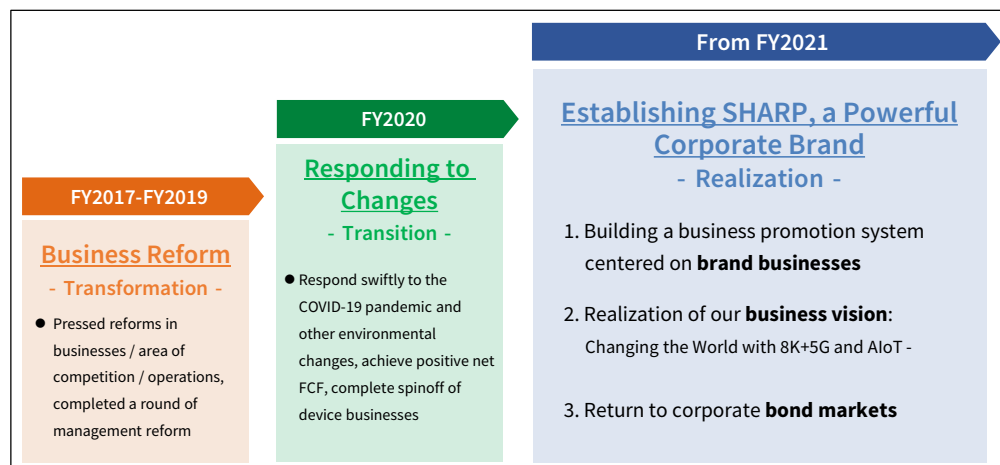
FY2017-FY2019

Business Reform

- Transformation -

● Pressed reforms in businesses / area of competition / operations, completed a round of management reform

FY2020

Responding to Changes

- Transition -

● Respond swiftly to the COVID-19 pandemic and other environmental changes, achieve positive net FCF, complete spinoff of device businesses

From FY2021

Establishing SHARP, a Powerful Corporate Brand

- Realization -

1. Building a business promotion system centered on **brand businesses**

2. Realization of our **business vision**: Changing the World with 8K+5G and AIoT -

3. Return to corporate **bond markets**